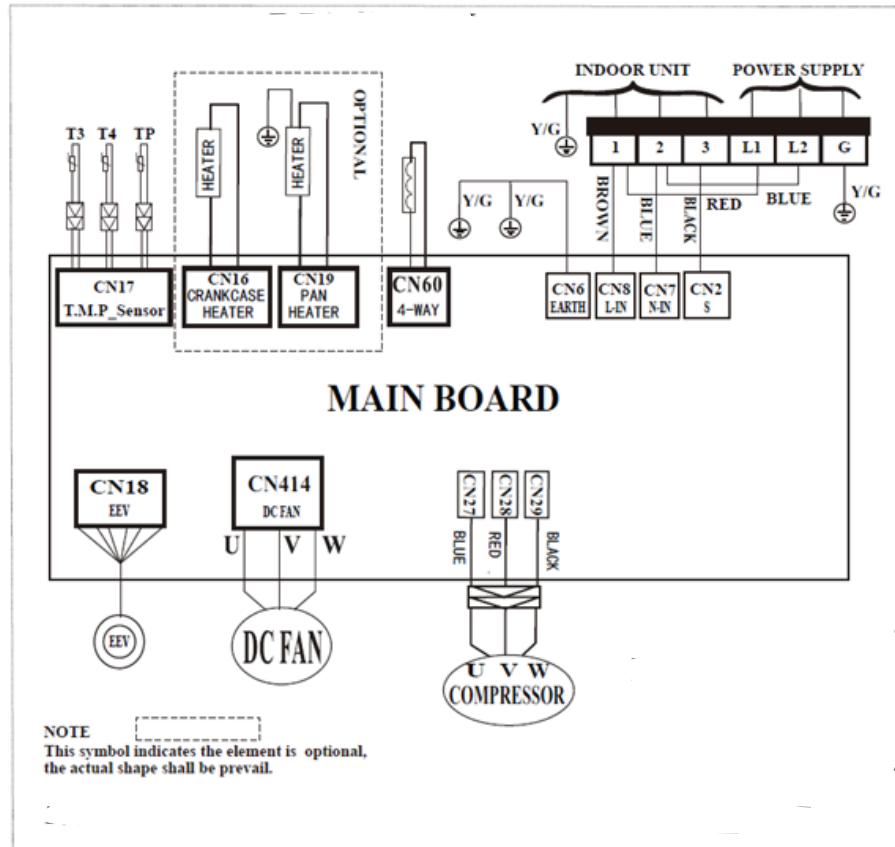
INDOOR UNIT

POWER SUPPLY

OPTIONAL

T3 T4 TP

HEATER

HEATER

Y/G

1 2 3 L1 L2 G

Y/G Y/G

BROWN BLUE BLACK RED BLUE

Y/G

CN17 T.M.P_Sensor

CN16 CRANKCASE HEATER

CN19 PAN HEATER

CN60 4-WAY

CN6 EARTH

CN8 L-IN

CN7 N-IN

CN2 S

MAIN BOARD

CN18 EEV

CN414 DC FAN

U V W

CN27 CN28 CN29

BLUE RED BLACK

EEV

DC FAN

U V W COMPRESSOR

NOTE
This symbol indicates the element is optional, the actual shape shall be prevail.